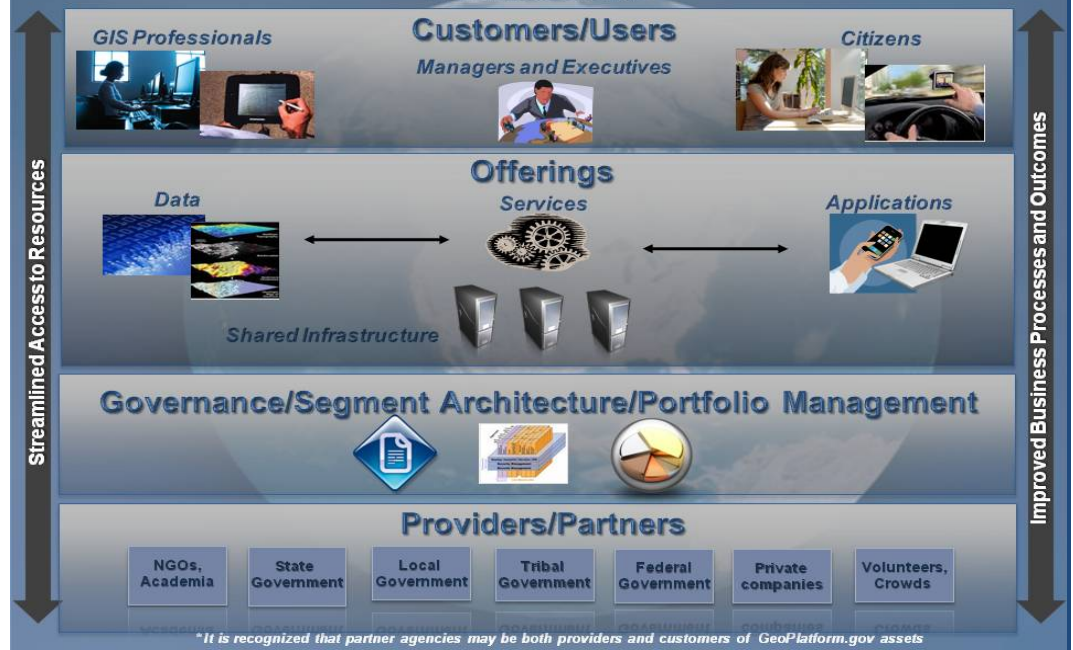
Streamlined Access to Resources

Customers/Users

GIS Professionals

Managers and Executives

Citizens

Offerings

Data

Services

Applications

Shared Infrastructure

Governance/Segment Architecture/Portfolio Management

Providers/Partners

NGOs, Academia

State Government

Local Government

Tribal Government

Federal Government

Private companies

Volunteers, Crowds

Improved Business Processes and Outcomes

*It is recognized that partner agencies may be both providers and customers of GeoPlatform.gov assets